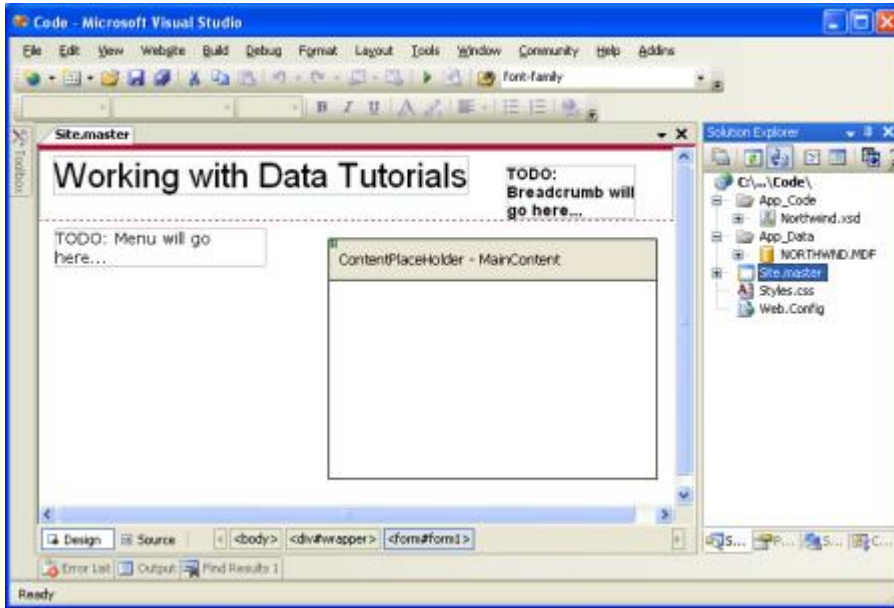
Code - Microsoft Visual Studio

File Edit View Website Build Debug Format Layout Tools Window Community Help Addins

font-family

Site.master

Toolbox

Working with Data Tutorials

TODO: Breadcrumb will go here...

TODO: Menu will go here...

ContentPlaceHolder - MainContent

Design Source <body> <div#wrapper> <form#form1>

Error List Output Find Results 1

Solution Explorer

C:\...\Code\
App_Code
Northwind.xsd
App_Data
NORTHWIND.MDF
Site.master
Styles.css
Web.Config

S... P... S... C...

Ready